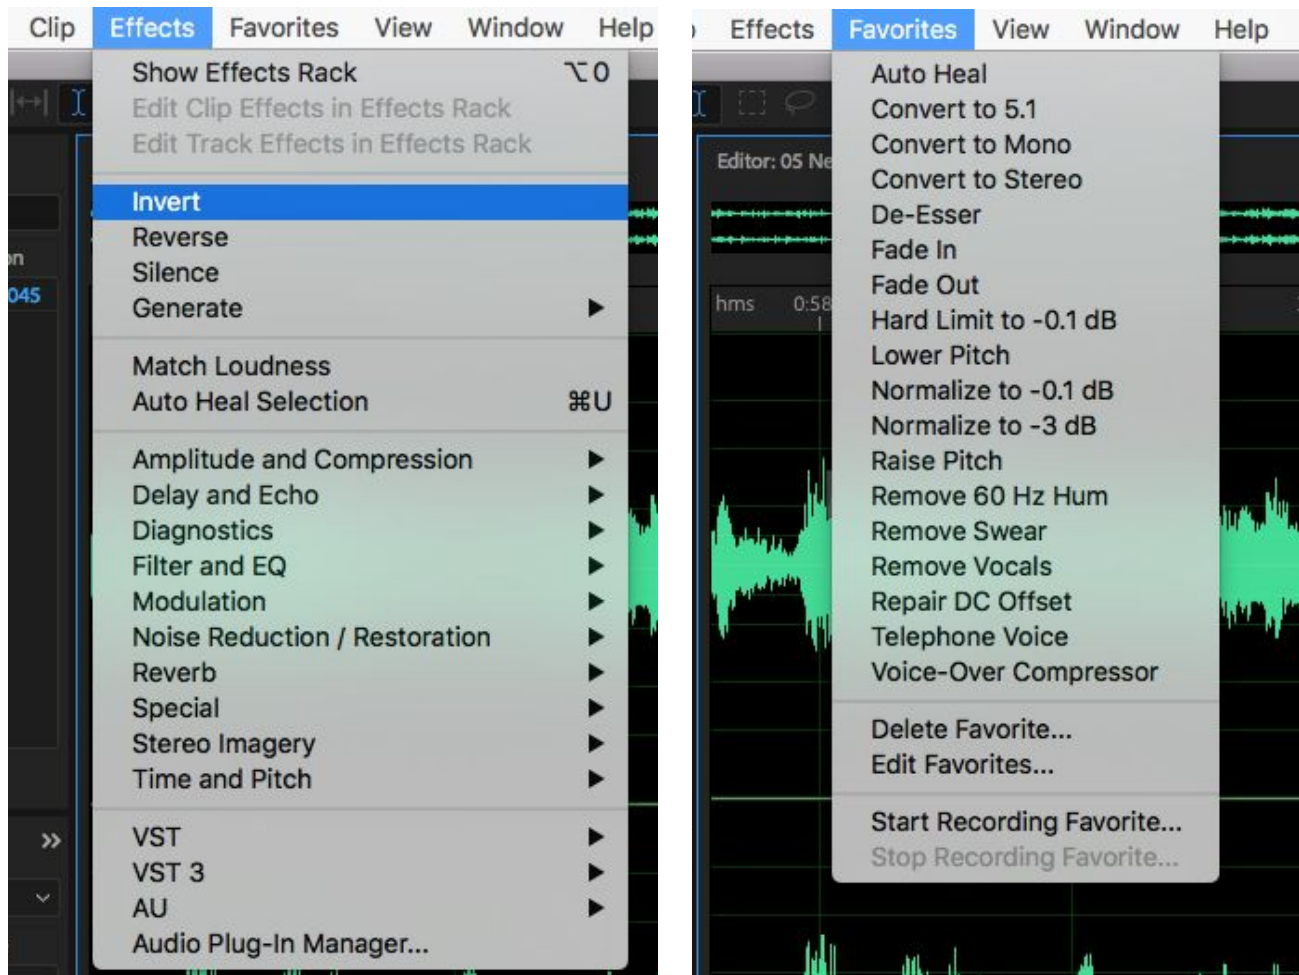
Clip Effects Favorites View Window Help

Show Effects Rack ⌥0
Edit Clip Effects in Effects Rack
Edit Track Effects in Effects Rack

Invert
Reverse
Silence
Generate

Match Loudness
Auto Heal Selection ⌘U

Amplitude and Compression
Delay and Echo
Diagnostics
Filter and EQ
Modulation
Noise Reduction / Restoration
Reverb
Special
Stereo Imagery
Time and Pitch

VST
VST 3
AU
Audio Plug-In Manager...

on
045

Effects Favorites View Window Help

Editor: 05 Ne
hms 0:58

Auto Heal
Convert to 5.1
Convert to Mono
Convert to Stereo
De-Esser
Fade In
Fade Out
Hard Limit to -0.1 dB
Lower Pitch
Normalize to -0.1 dB
Normalize to -3 dB
Raise Pitch
Remove 60 Hz Hum
Remove Swear
Remove Vocals
Repair DC Offset
Telephone Voice
Voice-Over Compressor

Delete Favorite...
Edit Favorites...

Start Recording Favorite...
Stop Recording Favorite...